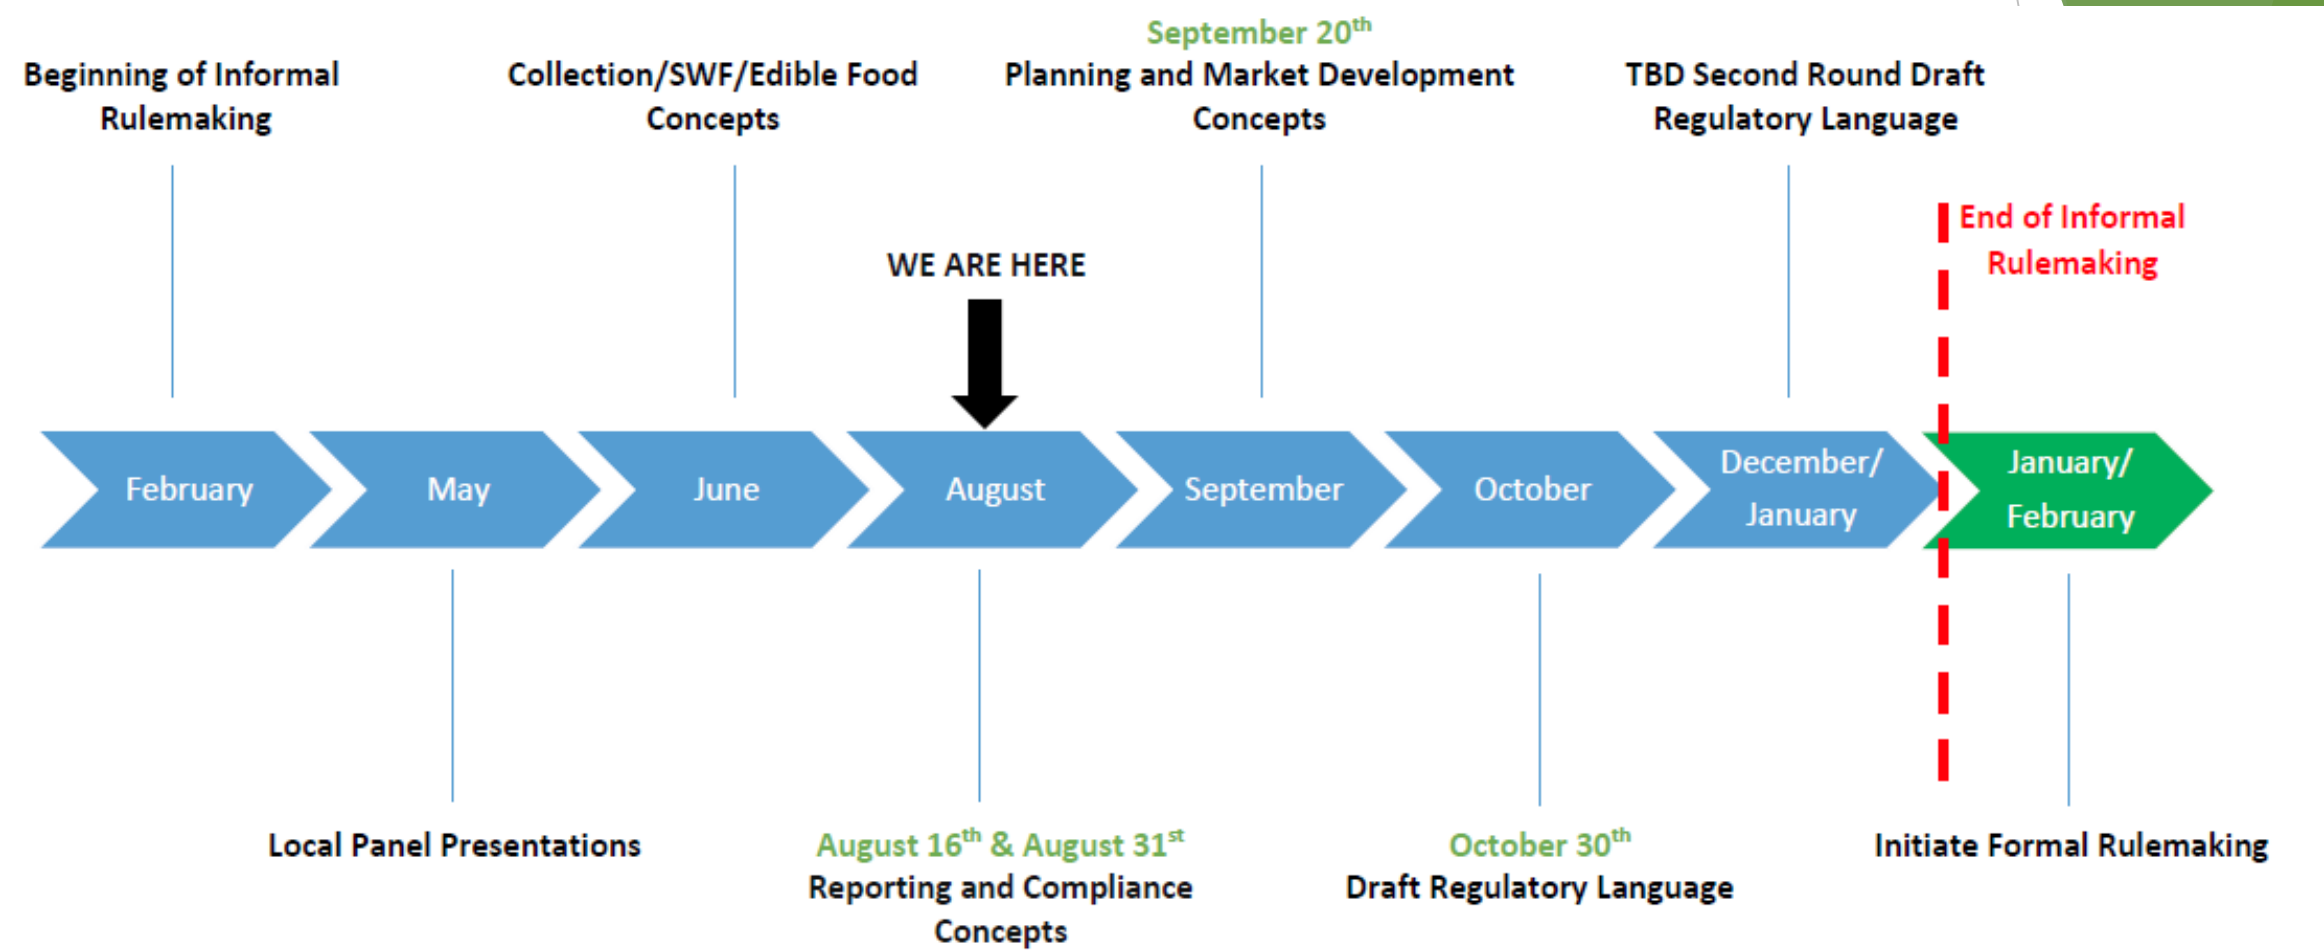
Beginning of Informal Rulemaking

Collection/SWF/Edible Food Concepts

September 20$^{th}$
Planning and Market Development Concepts

TBD Second Round Draft Regulatory Language

End of Informal Rulemaking

WE ARE HERE

February

May

June

August

September

October

December/ January

January/ February

Local Panel Presentations

August 16$^{th}$ & August 31$^{st}$
Reporting and Compliance Concepts

October 30$^{th}$
Draft Regulatory Language

Initiate Formal Rulemaking